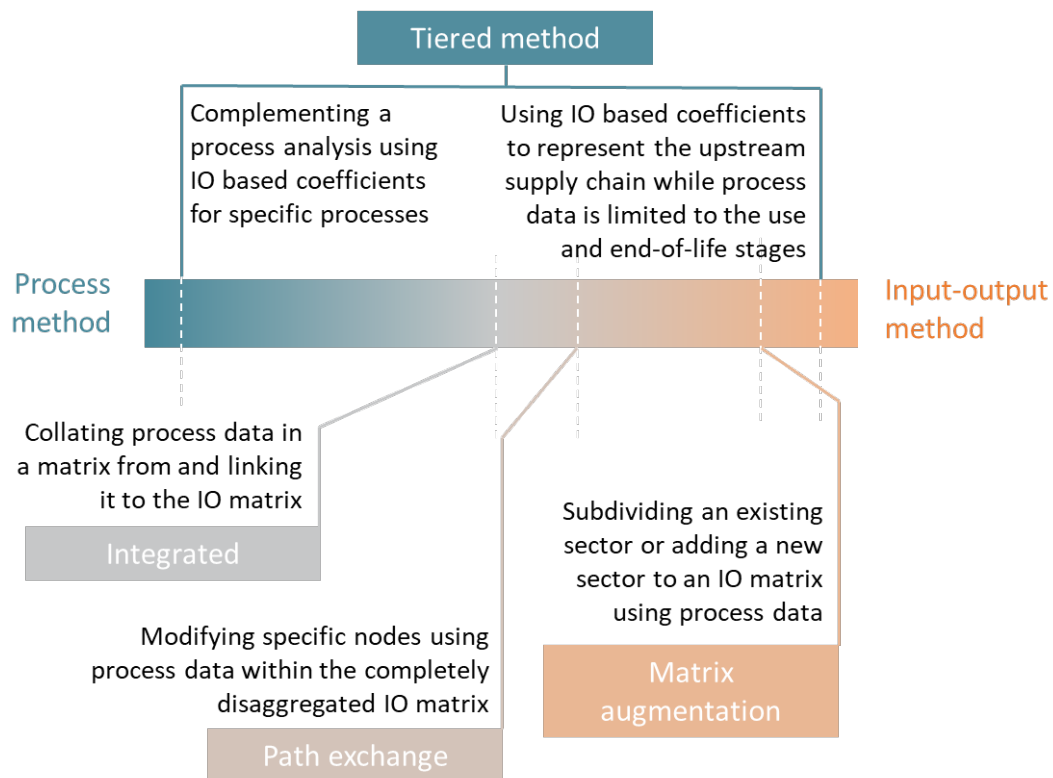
Tiered method

Complementing a process analysis using IO based coefficients for specific processes

Using IO based coefficients to represent the upstream supply chain while process data is limited to the use and end-of-life stages

Process method

Input-output method

Collating process data in a matrix from and linking it to the IO matrix

Integrated

Subdividing an existing sector or adding a new sector to an IO matrix using process data

Modifying specific nodes using process data within the completely disaggregated IO matrix

Matrix augmentation

Path exchange